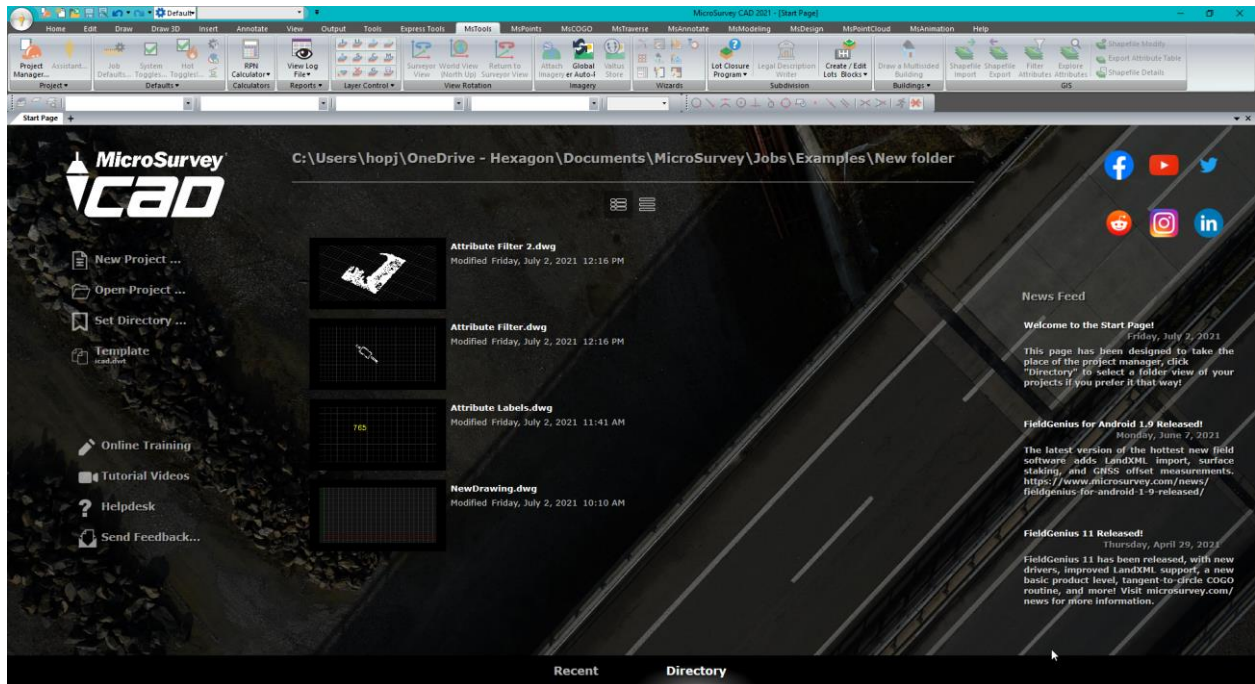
Default

MicroSurvey CAD 2021 - [Start Page]

Home Edit Draw Draw 3D Insert Annotate View Output Tools Express Tools MsTools MsPoints MsCOGO MsTraverse MsAnnotate MsModeling MsDesign MsPointCloud MsAnimation Help

Project Manager... Assistant... Job Defaults... System Toggles... Hot Toggles... RPN Calculator View Log File Surveyor View World View (North Up) Return to Surveyor View Attach Imagery Global er Auto-l Valtus Store Lot Closure Program Legal Description Writer Create / Edit Lots Blocks Draw a Multisided Building Shapefile Import Shapefile Export Filter Attributes Explore Attributes Shapefile Modify Export Attribute Table Shapefile Details

Project Defaults Calculators Reports Layer Control View Rotation Imagery Wizards Subdivision Buildings GIS

Start Page

MicroSurvey CAD

C:\Users\hopj\OneDrive - Hexagon\Documents\MicroSurvey\Jobs\Examples\New folder

New Project ...
Open Project ...
Set Directory ...
Template
scad.dwt

Online Training
Tutorial Videos
Helpdesk
Send Feedback...

Attribute Filter 2.dwg
Modified Friday, July 2, 2021 12:16 PM

Attribute Filter.dwg
Modified Friday, July 2, 2021 12:16 PM

765

Attribute Labels.dwg
Modified Friday, July 2, 2021 11:41 AM

NewDrawing.dwg
Modified Friday, July 2, 2021 10:10 AM

News Feed

Welcome to the Start Page!
Friday, July 2, 2021
This page has been designed to take the place of the project manager, click "Directory" to select a folder view of your projects if you prefer it that way!

FieldGenius for Android 1.9 Released!
Monday, June 7, 2021
The latest version of the hottest new field software adds LandXML import, surface staking, and GNSS offset measurements. https://www.microsurvey.com/news/fieldgenius-for-android-1-9-released/

FieldGenius 11 Released!
Thursday, April 29, 2021
FieldGenius 11 has been released, with new drivers, improved LandXML support, a new basic product level, tangent-to-circle COGO routine, and more! Visit microsurvey.com/news for more information.

Recent Directory